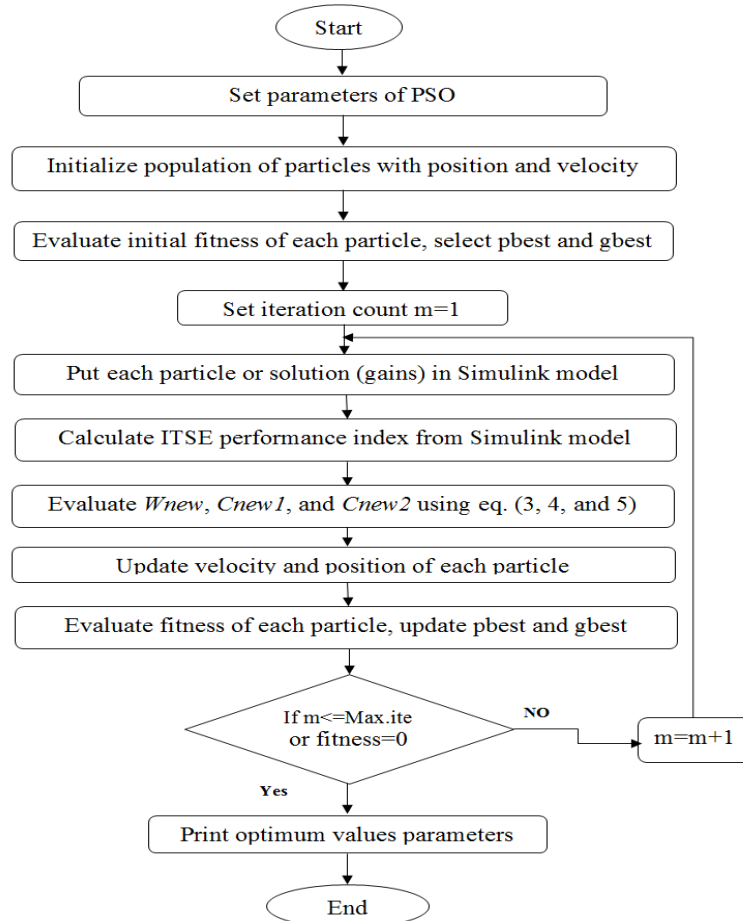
Start

Set parameters of PSO

Initialize population of particles with position and velocity

Evaluate initial fitness of each particle, select pbest and gbest

Set iteration count m=1

Put each particle or solution (gains) in Simulink model

Calculate ITSE performance index from Simulink model

Evaluate *Wnew*, *Cnew1*, and *Cnew2* using eq. (3, 4, and 5)

Update velocity and position of each particle

Evaluate fitness of each particle, update pbest and gbest

If m<=Max.ite or fitness=0

NO

m=m+1

Yes

Print optimum values parameters

End